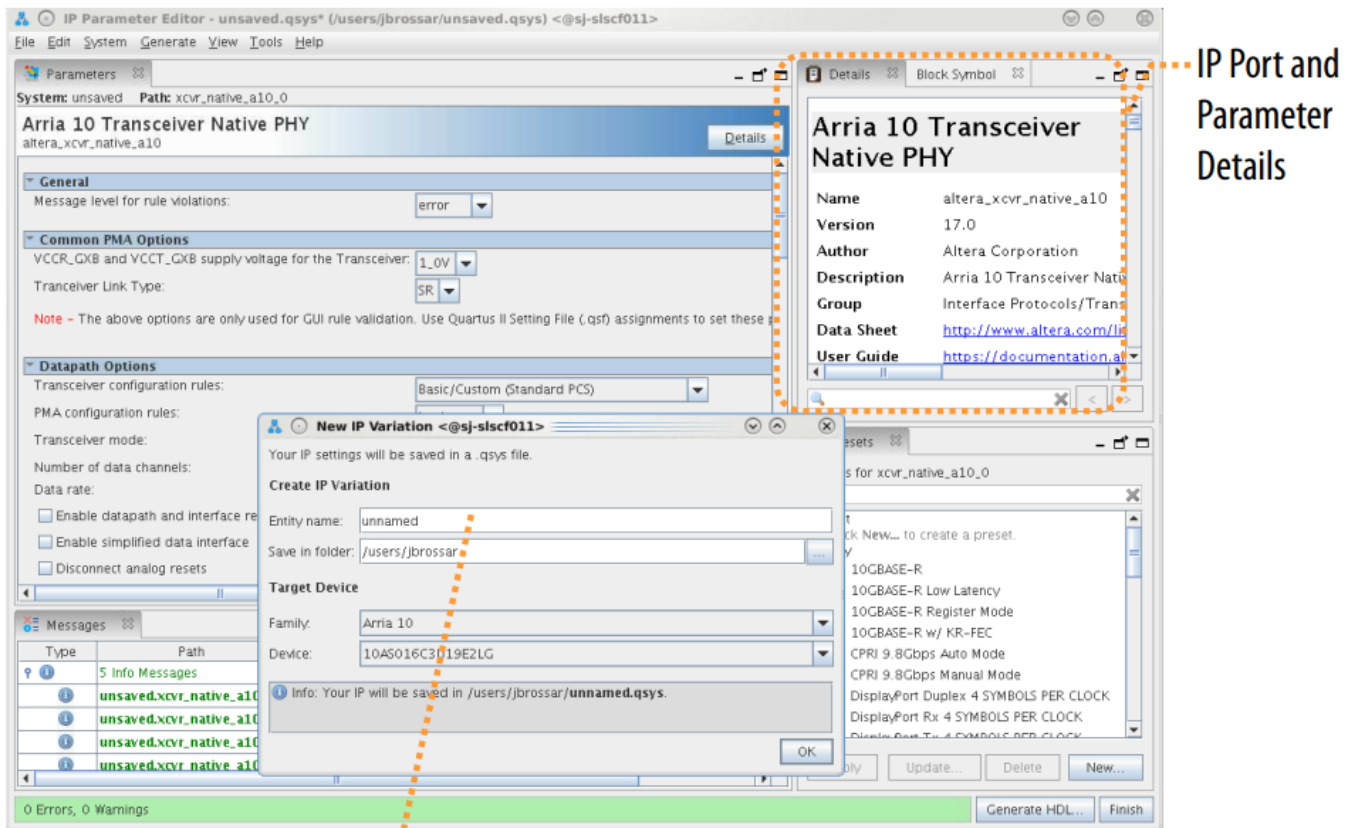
IP Parameter Editor - unsaved.qsys* (/users/jbrossar/unsaved.qsys) <@sj-slscf011>

File Edit System Generate View Tools Help

Parameters

System: unsaved Path: xcvr_native_a10_0

Arria 10 Transceiver Native PHY
altera_xcvr_native_a10

Details

General
Message level for rule violations: error

Common PMA Options
VCCR_GXB and VCCT_GXB supply voltage for the Transceiver: 1_0V
Tranceiver Link Type: SR
Note - The above options are only used for GUI rule validation. Use Quartus II Setting File (.qsf) assignments to set these p

Datapath Options
Transceiver configuration rules: Basic/Custom (Standard PCS)
PMA configuration rules:
Transceiver mode:
Number of data channels:
Data rate:
Enable datapath and interface re
Enable simplified data interface
Disconnect analog resets

Messages

| Type | Path |
|---|---|
| | 5 Info Messages |
| | unsaved.xcvr_native_a10 |
| | unsaved.xcvr_native_a10 |
| | unsaved.xcvr_native_a10 |
| | unsaved.xcvr_native_a10 |

0 Errors, 0 Warnings

Details Block Symbol

Arria 10 Transceiver Native PHY

| | |
|---|---|
| Name | altera_xcvr_native_a10 |
| Version | 17.0 |
| Author | Altera Corporation |
| Description | Arria 10 Transceiver Nati |
| Group | Interface Protocols/Trans |
| Data Sheet | http://www.altera.com/li |
| User Guide | https://documentation.a |

IP Port and Parameter Details

esets

s for xcvr_native_a10_0

ck New... to create a preset.

10GBASE-R
10GBASE-R Low Latency
10GBASE-R Register Mode
10GBASE-R w/ KR-FEC
CPRI 9.8Gbps Auto Mode
CPRI 9.8Gbps Manual Mode
DisplayPort Duplex 4 SYMBOLS PER CLOCK
DisplayPort Rx 4 SYMBOLS PER CLOCK

ply Update... Delete New...

Generate HDL... Finish

New IP Variation <@sj-slscf011>

Your IP settings will be saved in a .qsys file.

Create IP Variation

Entity name: unnamed
Save in folder: /users/jbrossar

Target Device

Family: Arria 10
Device: 10AS016C3U19E2LG

Info: Your IP will be saved in /users/jbrossar/unnamed.qsys.

OK